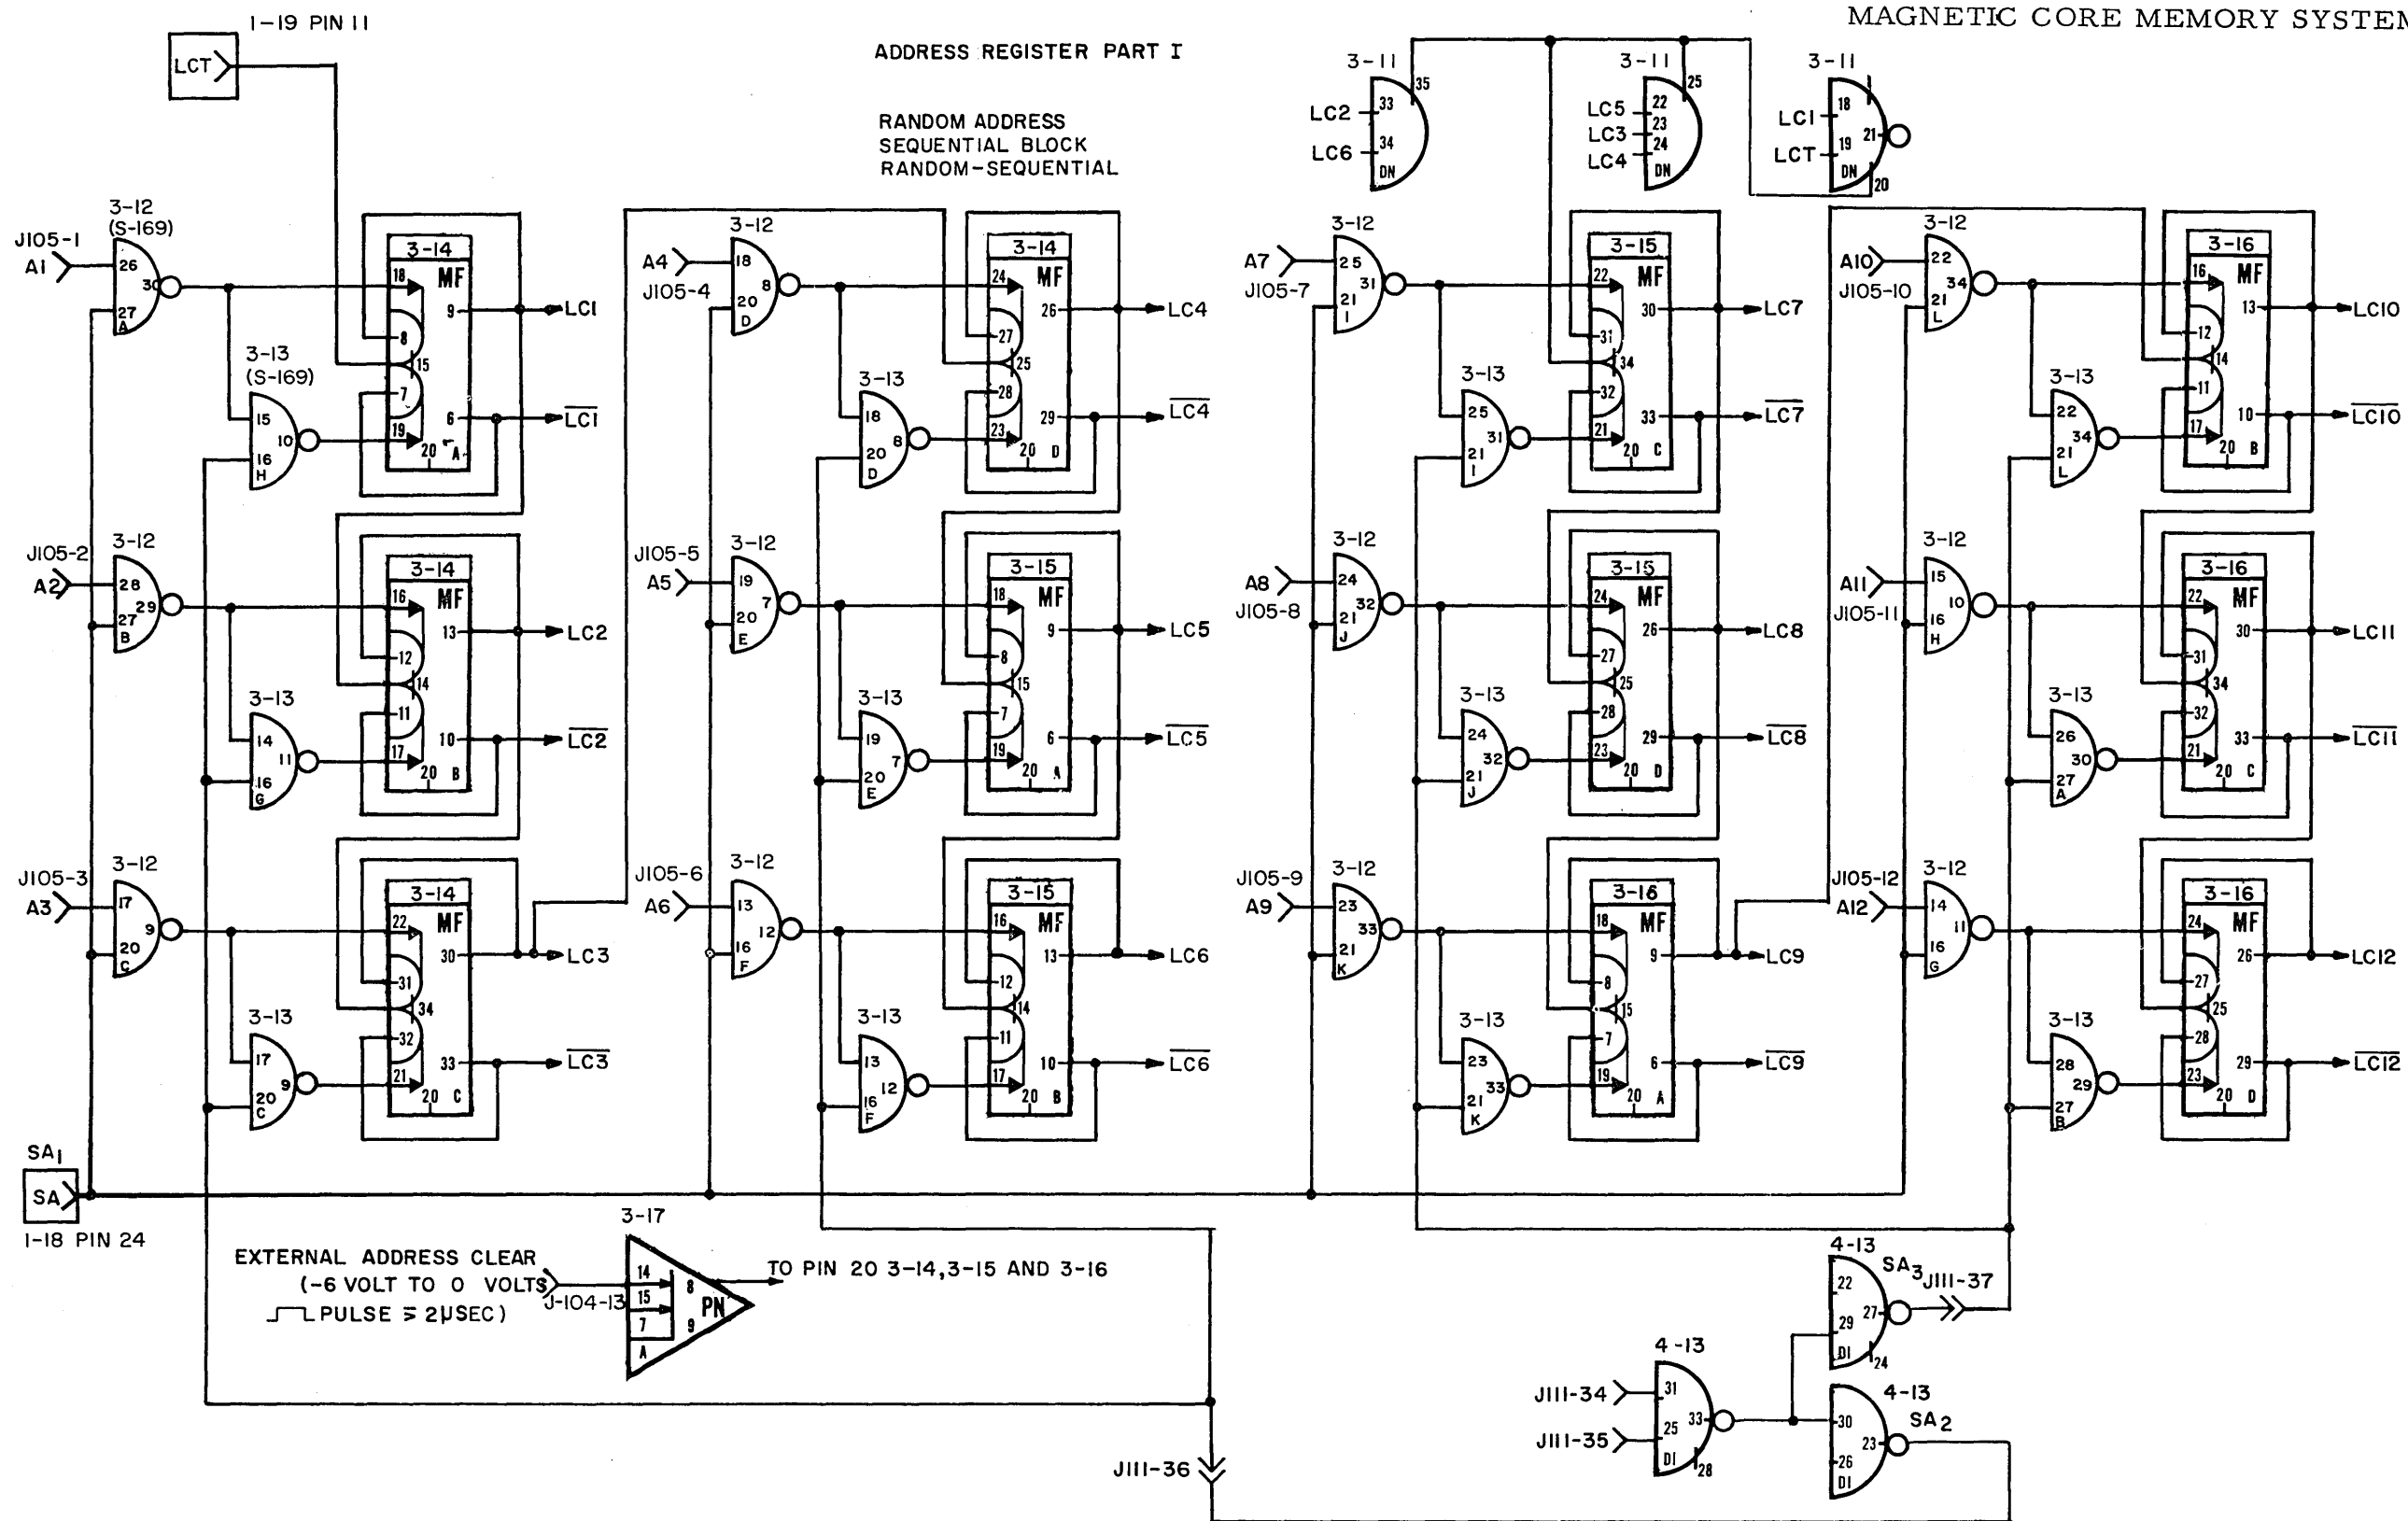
MAGNETIC CORE MEMORY SYSTEM

ADDRESS REGISTER PART I

RANDOM ADDRESS
SEQUENTIAL BLOCK
RANDOM-SEQUENTIAL

1-19 PIN 11
LCT

3-12 (S-169)
J105-1 A1 26 30 27 A
3-13 (S-169) 15 10 16 H
3-14 MF 18 8 15 7 19 20 A 9 6
LC1
$\overline{LC1}$

J105-2 A2 3-12 28 29 27 B
3-13 14 11 16 G
3-14 MF 16 12 14 11 17 20 B 13 10
LC2
$\overline{LC2}$

J105-3 A3 3-12 17 9 20 C
3-13 17 9 20 C
3-14 MF 22 31 34 32 21 20 C 30 33
LC3
$\overline{LC3}$

SA1 SA
1-18 PIN 24

A4 J105-4 3-12 18 8 20 D
3-13 18 8 20 D
3-14 MF 24 27 25 28 23 20 D 26 29
LC4
$\overline{LC4}$

J105-5 A5 3-12 19 7 20 E
3-13 19 7 20 E
3-15 MF 18 8 15 7 19 20 A 9 6
LC5
$\overline{LC5}$

J105-6 A6 3-12 13 12 16 F
3-13 13 12 16 F
3-15 MF 16 12 14 11 17 20 B 13 10
LC6
$\overline{LC6}$

3-11 LC2 33 LC6 34 35 DN
3-11 LC5 22 LC3 23 LC4 24 25 DN
3-11 LC1 18 LCT 19 21 DN 20

A7 J105-7 3-12 25 31 21 I
3-13 25 31 21 I
3-15 MF 22 31 34 32 21 20 C 30 33
LC7
$\overline{LC7}$

A8 J105-8 3-12 24 32 21 J
3-13 24 32 21 J
3-15 MF 24 27 25 28 23 20 D 26 29
LC8
$\overline{LC8}$

J105-9 A9 3-12 23 33 21 K
3-13 23 33 21 K
3-16 MF 18 8 15 7 19 20 A 9 6
LC9
$\overline{LC9}$

A10 J105-10 3-12 22 34 21 L
3-13 22 34 21 L
3-16 MF 16 12 14 11 17 20 B 13 10
LC10
$\overline{LC10}$

A11 J105-11 3-12 15 10 16 H
3-13 26 30 27 A
3-16 MF 22 31 34 32 21 20 C 30 33
LC11
$\overline{LC11}$

J105-12 A12 3-12 14 11 16 G
3-13 28 29 27 B
3-16 MF 24 27 25 28 23 20 D 26 29
LC12
$\overline{LC12}$

EXTERNAL ADDRESS CLEAR
(-6 VOLT TO 0 VOLTS
PULSE ≥ 2μSEC)
J-104-13
3-17 14 15 7 A 8 9 PN
TO PIN 20 3-14, 3-15 AND 3-16

J111-36

4-13 SA3 22 29 27 DI 24 J111-37
4-13 J111-34 31 J111-35 25 33 DI 28
4-13 SA2 30 26 23 DI